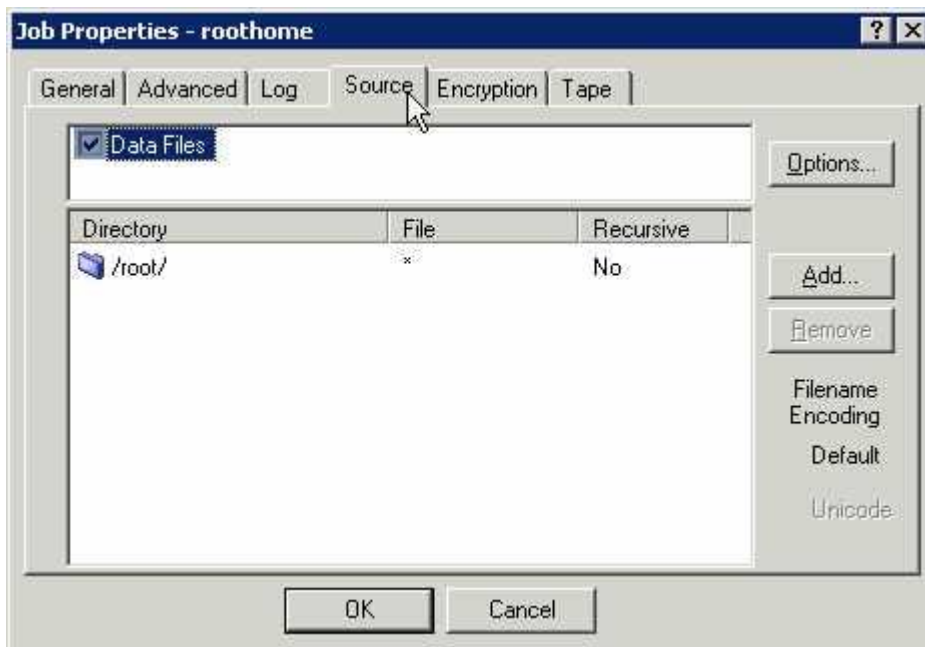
Job Properties - roothome

? X

General | Advanced | Log | Source | Encryption | Tape

Data Files

Options...

| Directory | File | Recursive |
|---|---|---|
| /root/ | * | No |

Add...

Remove

Filename Encoding

Default

Unicode

OK

Cancel